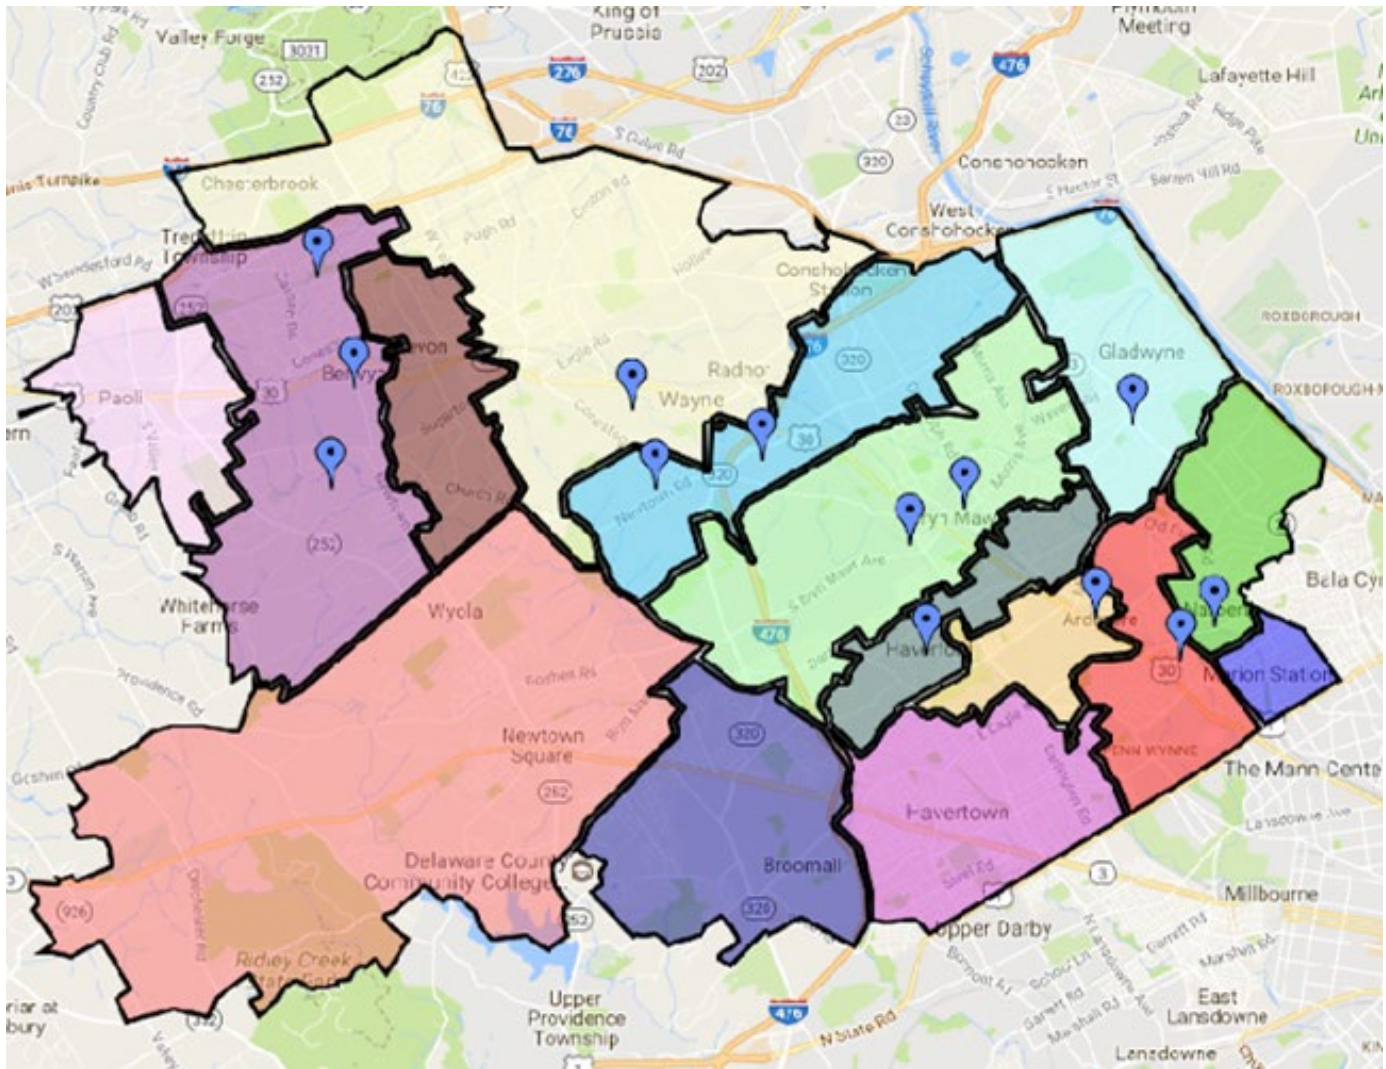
King of Prussia

Plymouth Meeting

Valley Forge

3031

252

276

202

476

Lafayette Hill

76

422

S Gulph Rd

23

320

Conshohocken

Chesterbrook

West Conshohocken

Tredyffrin Township

Conshohocken Station

76

202

Paoli

Berwyn

Devon

30

Radnor

Wayne

Gladwyne

ROXBOROUGH

320

30

Bryn Mawr

Newtown Rd

252

476

Whiteforse Farms

Wyola

Haverford

Ardmore

Narberth

Merion Station

Bala Cyn

30

Newtown Square

320

252

PENN WYNNE

The Mann Center

Havertown

Delaware County Community College

Broomall

3

Millbourne

926

320

352

Upper Darby

Ridley Creek State Park

Upper Providence Township

476

N State Rd

East Lansdowne

Lansdowne